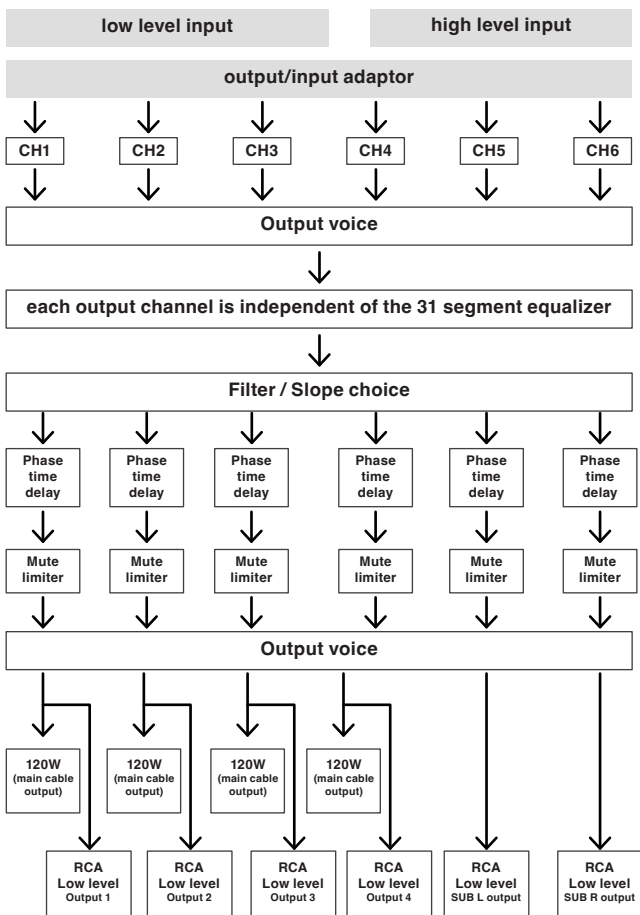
low level input

high level input

output/input adaptor

CH1

CH2

CH3

CH4

CH5

CH6

Output voice

each output channel is independent of the 31 segment equalizer

Filter / Slope choice

Phase time delay

Phase time delay

Phase time delay

Phase time delay

Phase time delay

Phase time delay

Mute limiter

Mute limiter

Mute limiter

Mute limiter

Mute limiter

Mute limiter

Output voice

120W (main cable output)

120W (main cable output)

120W (main cable output)

120W (main cable output)

RCA Low level Output 1

RCA Low level Output 2

RCA Low level Output 3

RCA Low level Output 4

RCA Low level SUB L output

RCA Low level SUB R output